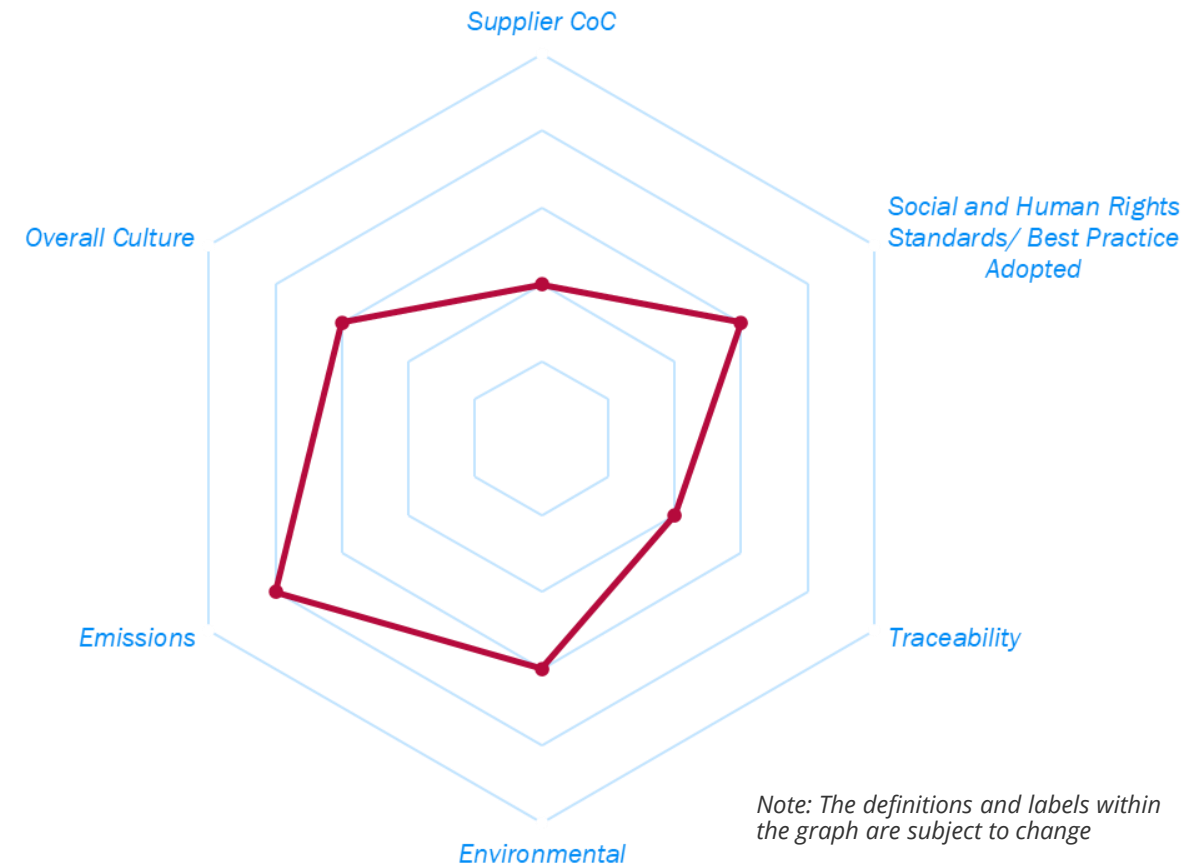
Supplier CoC

Social and Human Rights Standards/ Best Practice Adopted

Traceability

Environmental

Emissions

Overall Culture

Note: The definitions and labels within the graph are subject to change